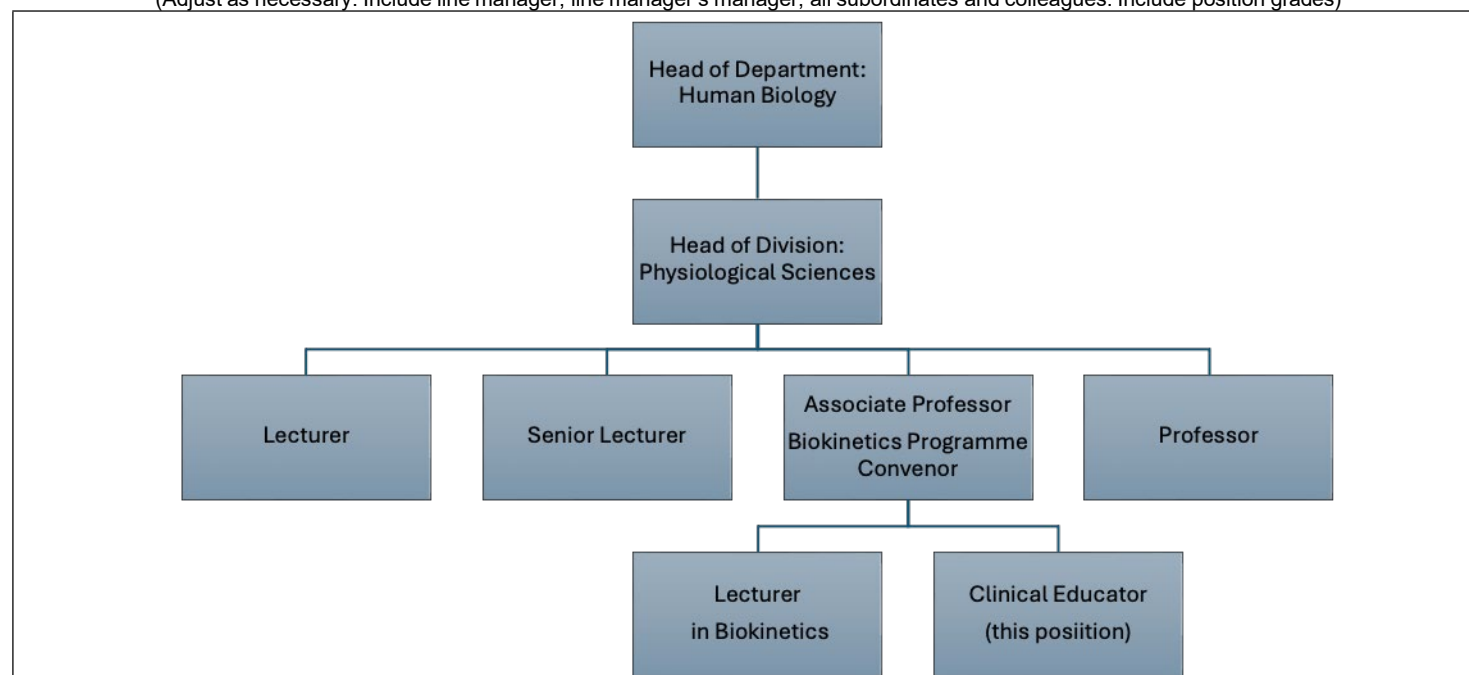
(Adjust as necessary: include line manager, line manager's manager, all subordinates and colleagues. Include position grades)

Head of Department: Human Biology

Head of Division: Physiological Sciences

Lecturer

Senior Lecturer

Associate Professor Biokinetics Programme Convenor

Professor

Lecturer in Biokinetics

Clinical Educator (this posiition)